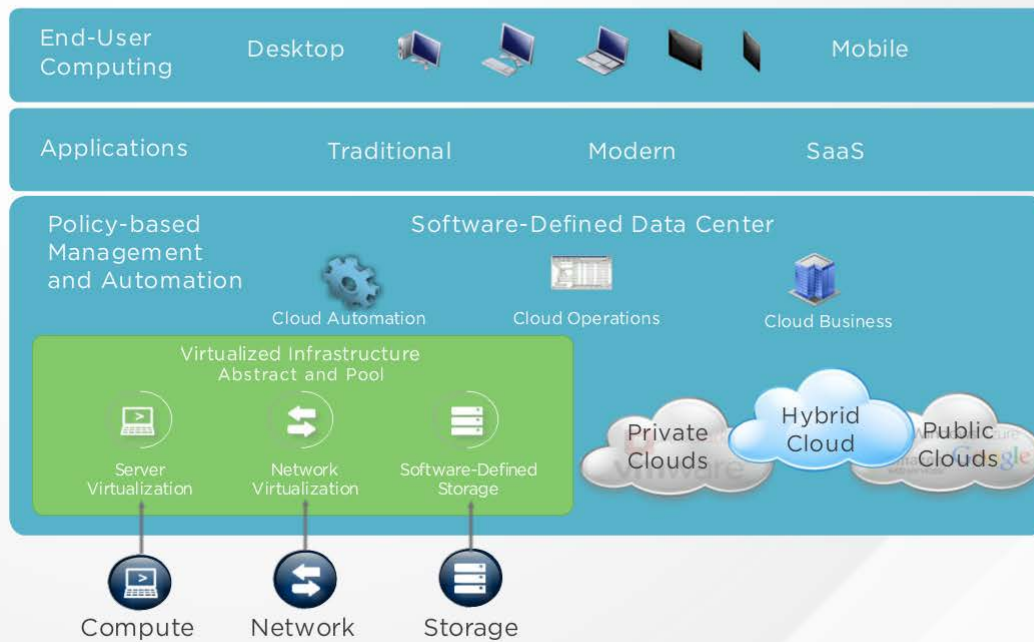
End-User Computing

Desktop

Mobile

Applications

Traditional

Modern

SaaS

Policy-based Management and Automation

Software-Defined Data Center

Cloud Automation

Cloud Operations

Cloud Business

Virtualized Infrastructure
Abstract and Pool

Server Virtualization

Network Virtualization

Software-Defined Storage

Private Clouds

Hybrid Cloud

Public Clouds

Compute

Network

Storage